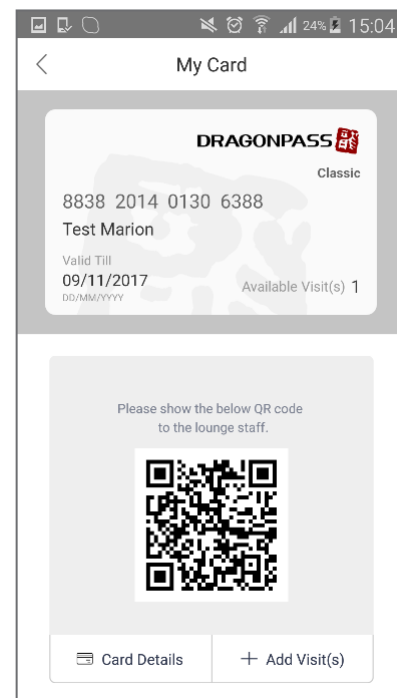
24% 15:04

My Card

DRAGONPASS

Classic

8838 2014 0130 6388

Test Marion

Valid Till

09/11/2017

DD/MM/YYYY

Available Visit(s) 1

Please show the below QR code to the lounge staff.

Card Details

+ Add Visit(s)